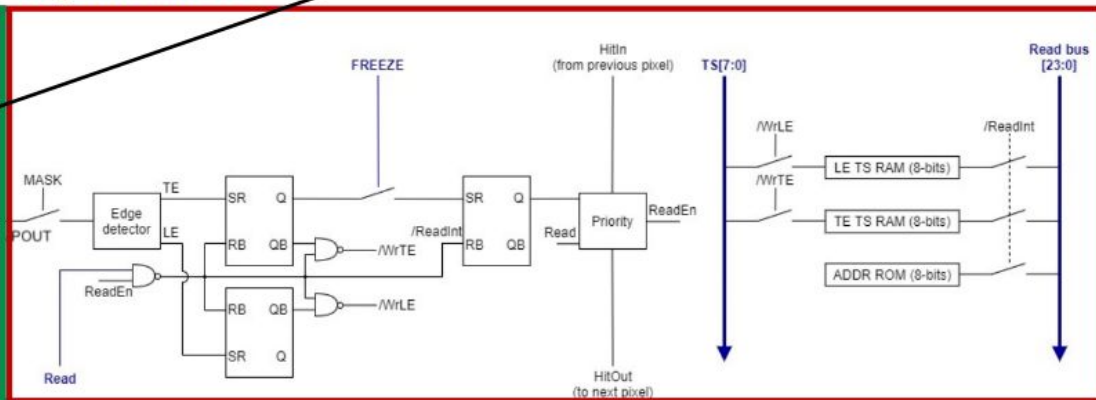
FREEZE

HitIn
(from previous pixel)

TS[7:0]

Read bus
[23:0]

MASK

POUT

Edge detector

TE

LE

SR

Q

RB

QB

SR

Q

RB

QB

/WrTE

/ReadInt

Priority

ReadEn

Read

/WrLE

/WrTE

LE TS RAM (8-bits)

TE TS RAM (8-bits)

ADDR ROM (8-bits)

/ReadInt

ReadEn

RB

QB

SR

Q

/WrLE

Read

HitOut
(to next pixel)